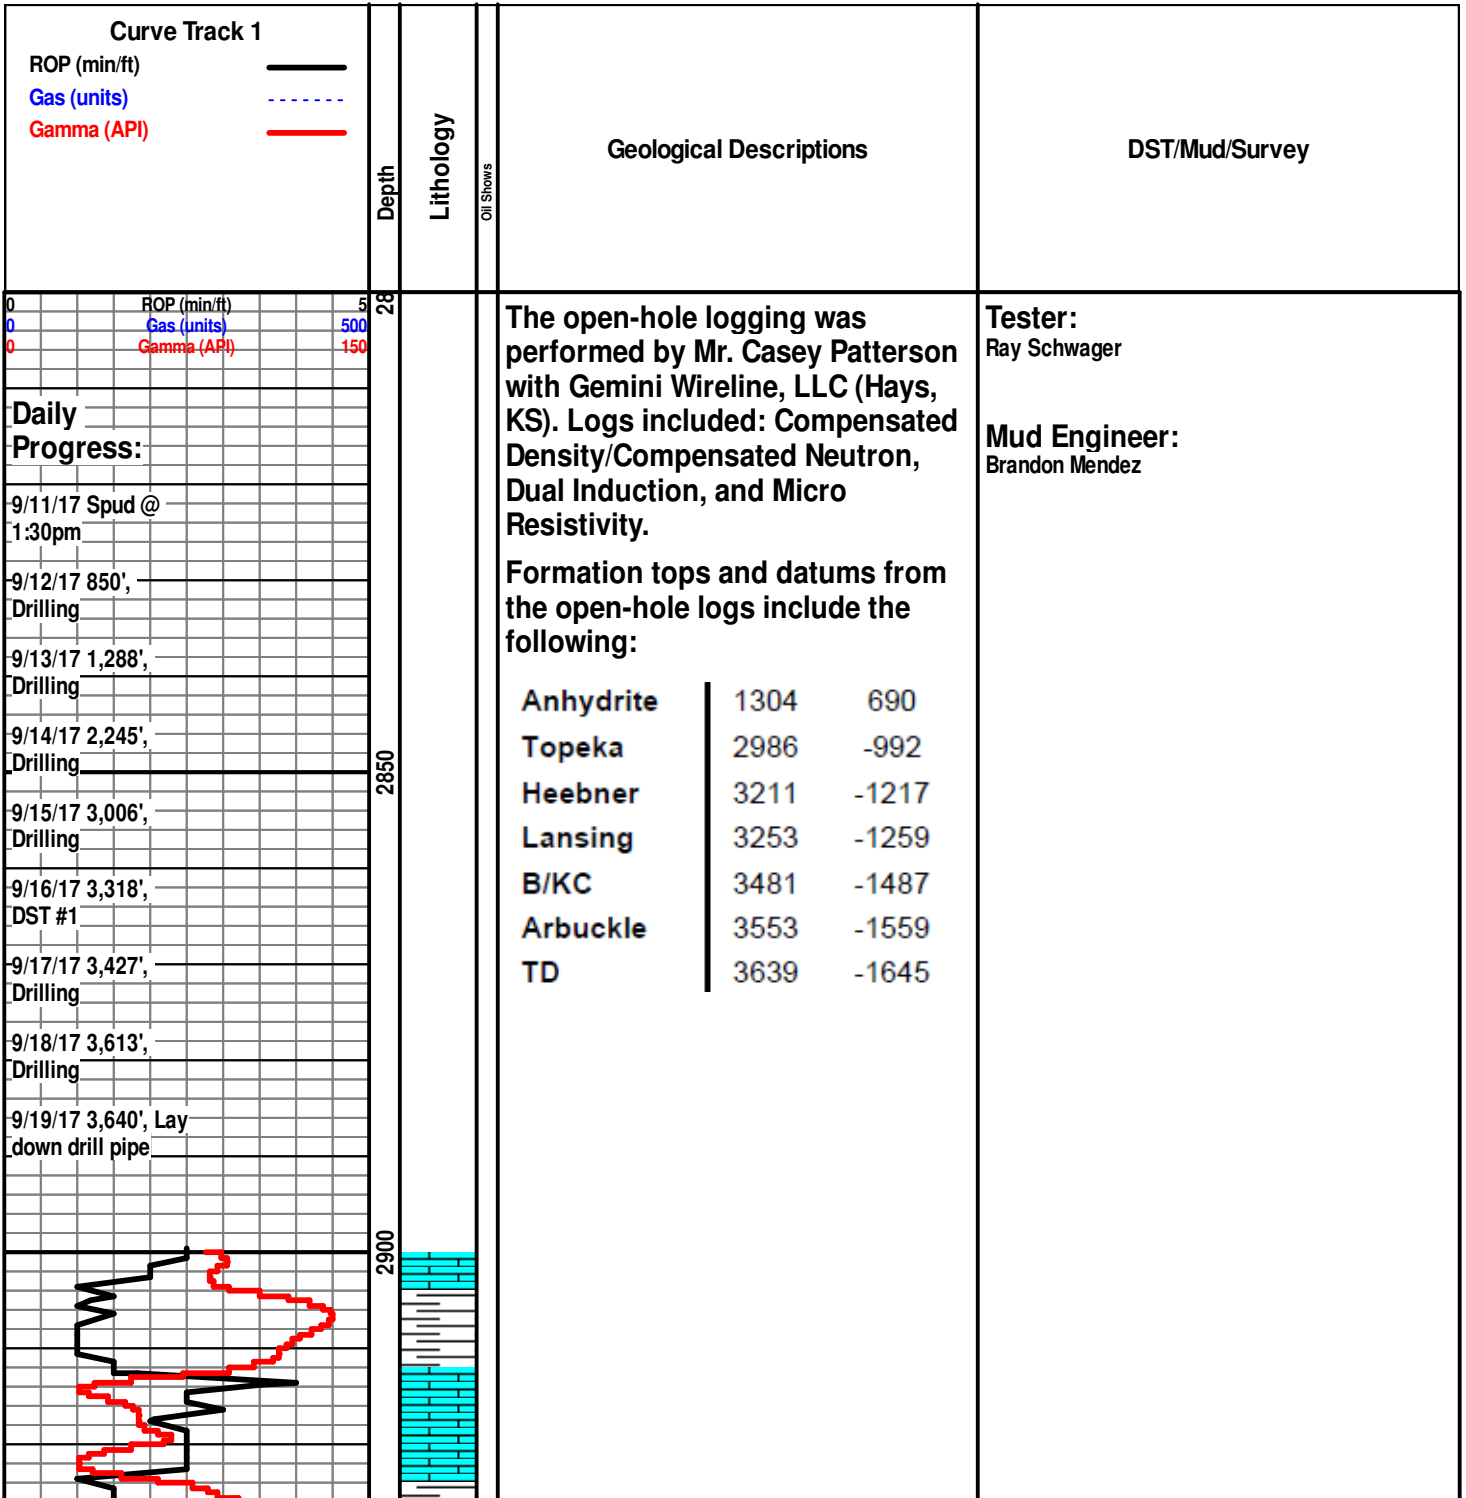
Curve Track 1
ROP (min/ft)
Gas (units)
Gamma (API)

Depth

Lithology

Oil Shows

Geological Descriptions

DST/Mud/Survey

0 ROP (min/ft) 5
0 Gas (units) 500
0 Gamma (API) 150

28

Daily Progress:

9/11/17 Spud @ 1:30pm

9/12/17 850', Drilling

9/13/17 1,288', Drilling

9/14/17 2,245', Drilling

9/15/17 3,006', Drilling

9/16/17 3,318', DST #1

9/17/17 3,427', Drilling

9/18/17 3,613', Drilling

9/19/17 3,640', Lay down drill pipe

2850

2900

The open-hole logging was performed by Mr. Casey Patterson with Gemini Wireline, LLC (Hays, KS). Logs included: Compensated Density/Compensated Neutron, Dual Induction, and Micro Resistivity.

Formation tops and datums from the open-hole logs include the following:

| Anhydrite | 1304 | 690 |
|---|---|---|
| Topeka | 2986 | -992 |
| Heebner | 3211 | -1217 |
| Lansing | 3253 | -1259 |
| B/KC | 3481 | -1487 |
| Arbuckle | 3553 | -1559 |
| TD | 3639 | -1645 |

Tester:
Ray Schwager

Mud Engineer:
Brandon Mendez